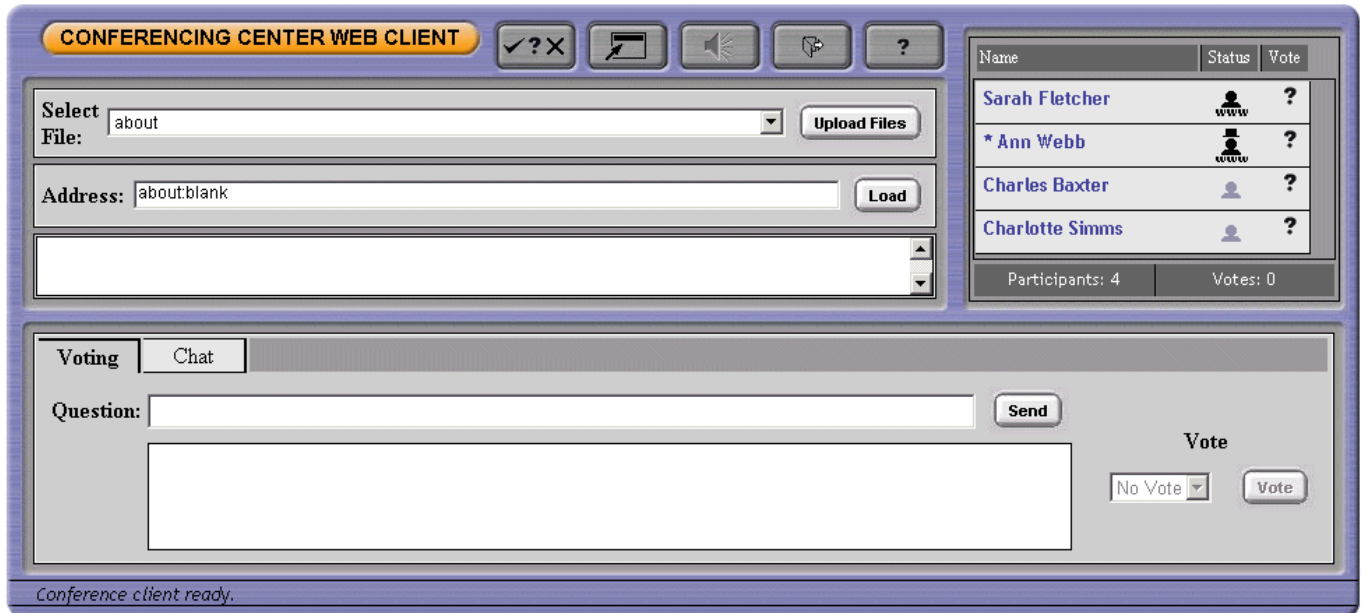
CONFERENCING CENTER WEB CLIENT

✓?✕

?

Select File: about

Upload Files

Address: about:blank

Load

| Name | Status | Vote |
|---|---|---|
| Sarah Fletcher | | ? |
| * Ann Webb | | ? |
| Charles Baxter | | ? |
| Charlotte Simms | | ? |

Participants: 4

Votes: 0

Voting

Chat

Question:

Send

Vote

No Vote

Vote

Conference client ready.